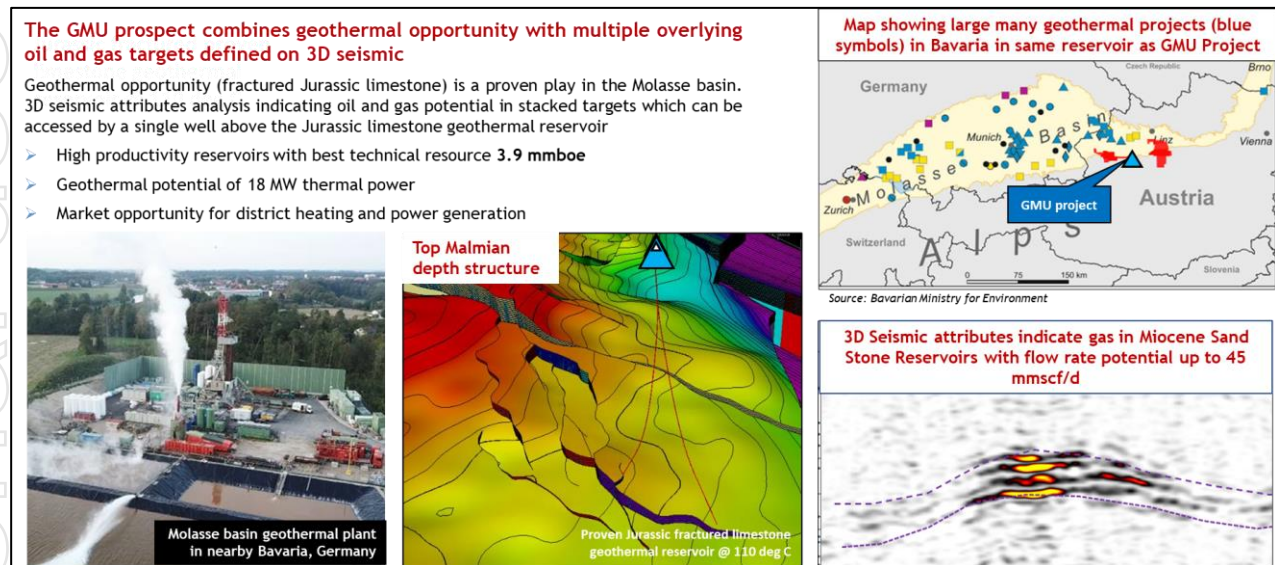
The GMU prospect combines geothermal opportunity with multiple overlying oil and gas targets defined on 3D seismic

Geothermal opportunity (fractured Jurassic limestone) is a proven play in the Molasse basin. 3D seismic attributes analysis indicating oil and gas potential in stacked targets which can be accessed by a single well above the Jurassic limestone geothermal reservoir

➤ High productivity reservoirs with best technical resource **3.9 mmboe**

➤ Geothermal potential of 18 MW thermal power

➤ Market opportunity for district heating and power generation

Molasse basin geothermal plant in nearby Bavaria, Germany

Top Malmian depth structure

Proven Jurassic fractured limestone geothermal reservoir @ 110 deg C

Map showing large many geothermal projects (blue symbols) in Bavaria in same reservoir as GMU Project

Germany

Czech Republic

Brno

Munich

Molasse Basin

Linz

Vienna

Zurich

GMU project

Austria

Switzerland

Alps

Slovenia

0 75 150 km

Source: Bavarian Ministry for Environment

3D Seismic attributes indicate gas in Miocene Sand Stone Reservoirs with flow rate potential up to 45 mmscf/d